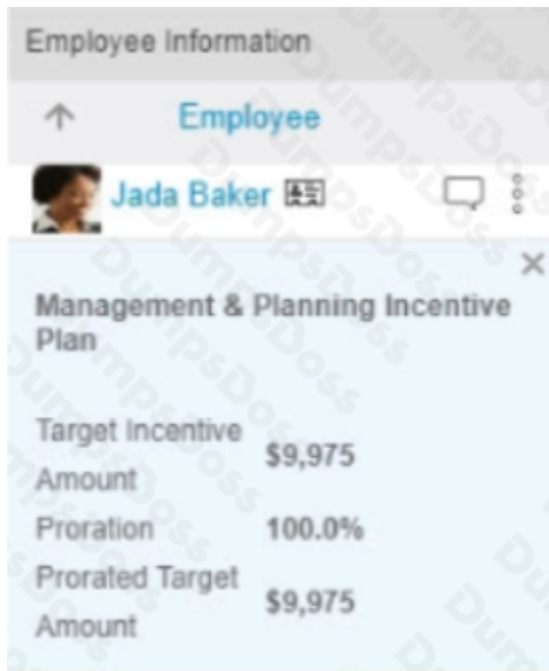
Employee Information

↑ Employee

Jada Baker

×

Management & Planning Incentive Plan

| | |
|---|---|
| Target Incentive Amount | $9,975 |
| Proration | 100.0% |
| Prorated Target Amount | $9,975 |

DumpsBoss